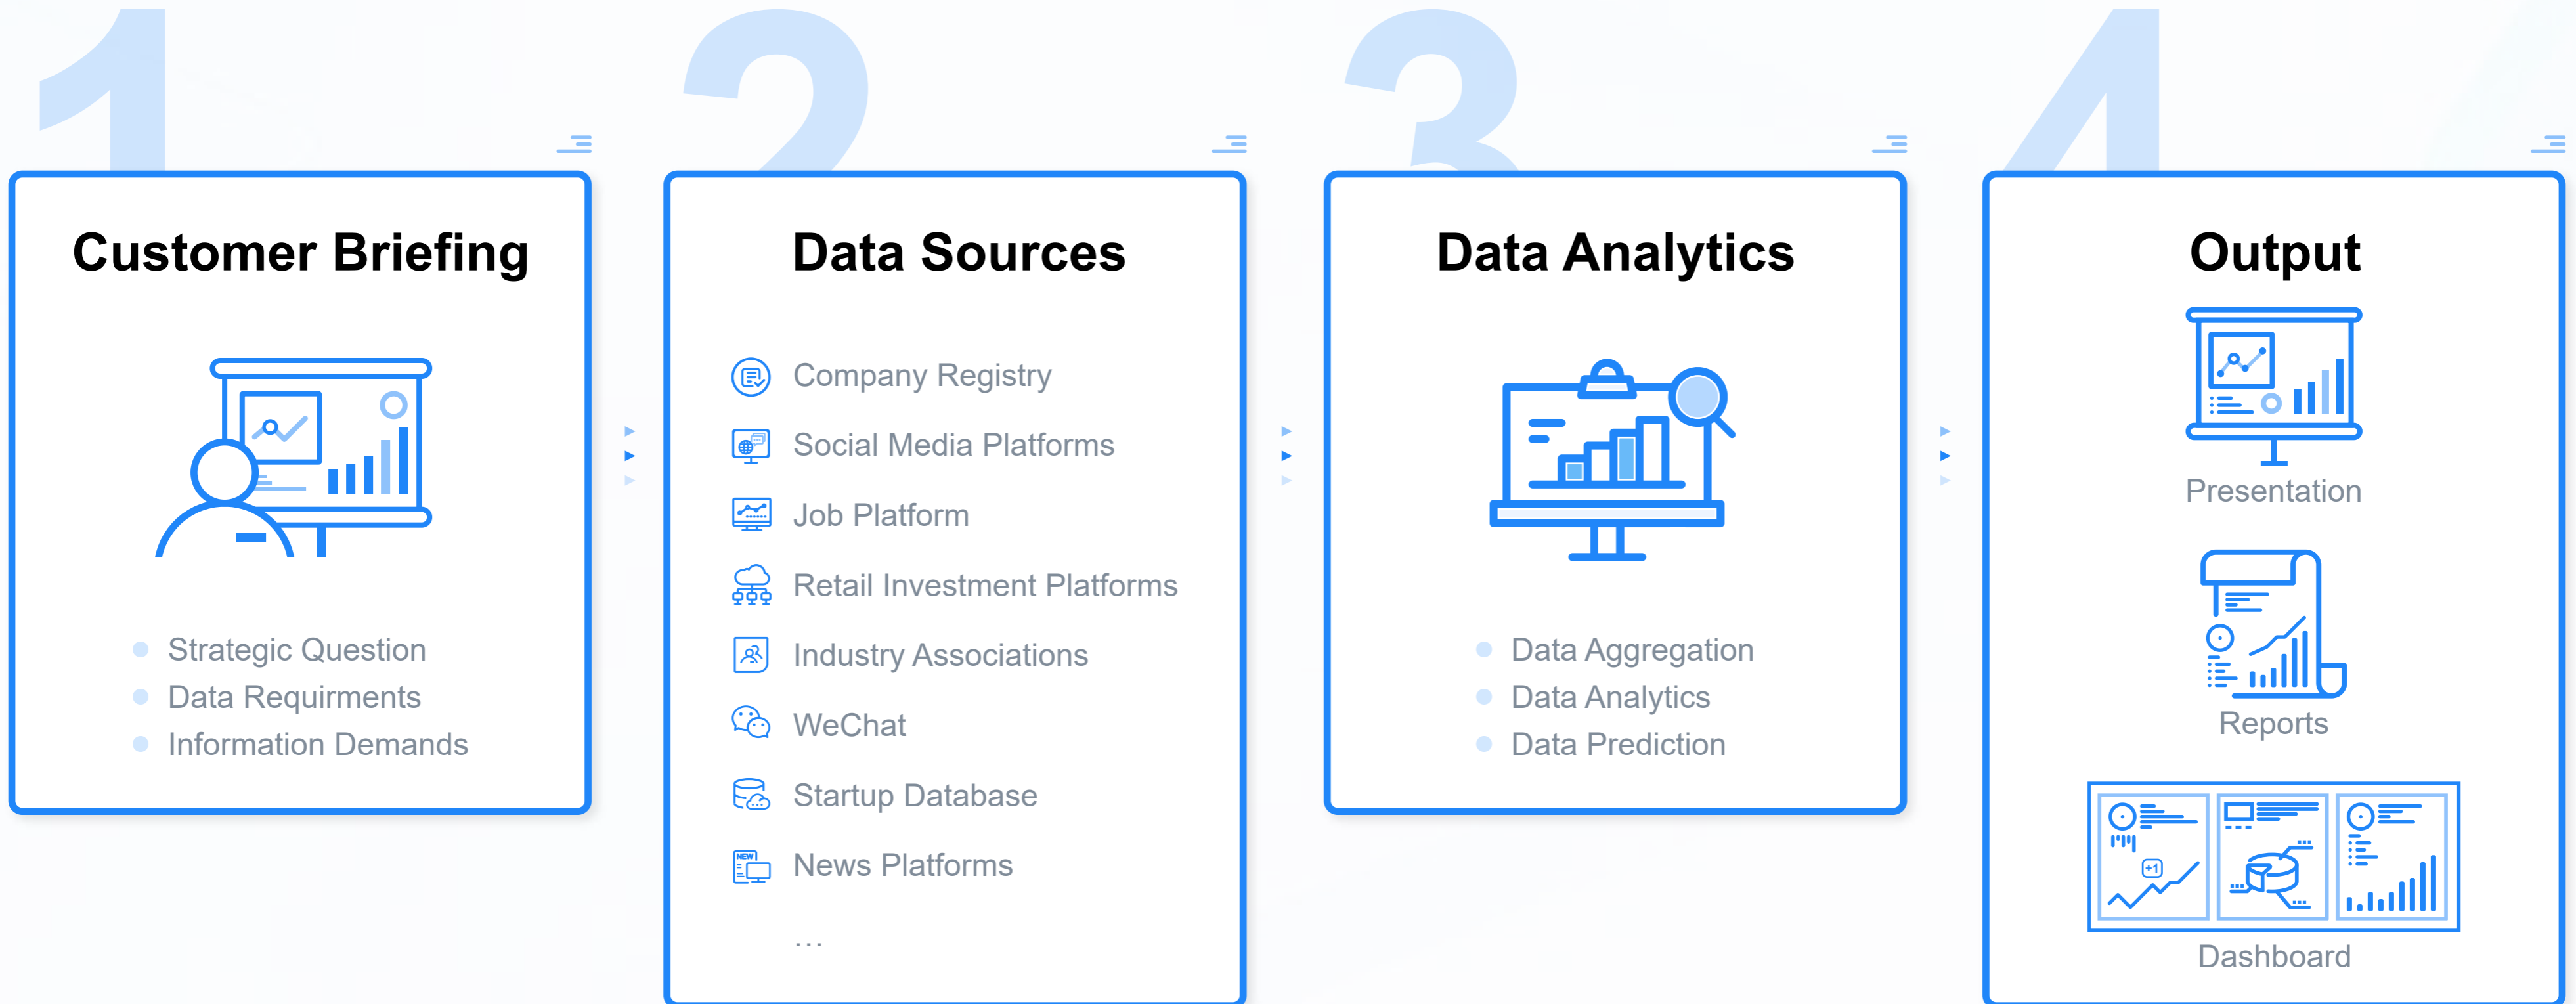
1

Customer Briefing

Strategic Question
Data Requirments
Information Demands

2

Data Sources

Company Registry
Social Media Platforms
Job Platform
Retail Investment Platforms
Industry Associations
WeChat
Startup Database
News Platforms
...

3

Data Analytics

Data Aggregation
Data Analytics
Data Prediction

4

Output

Presentation

Reports

Dashboard